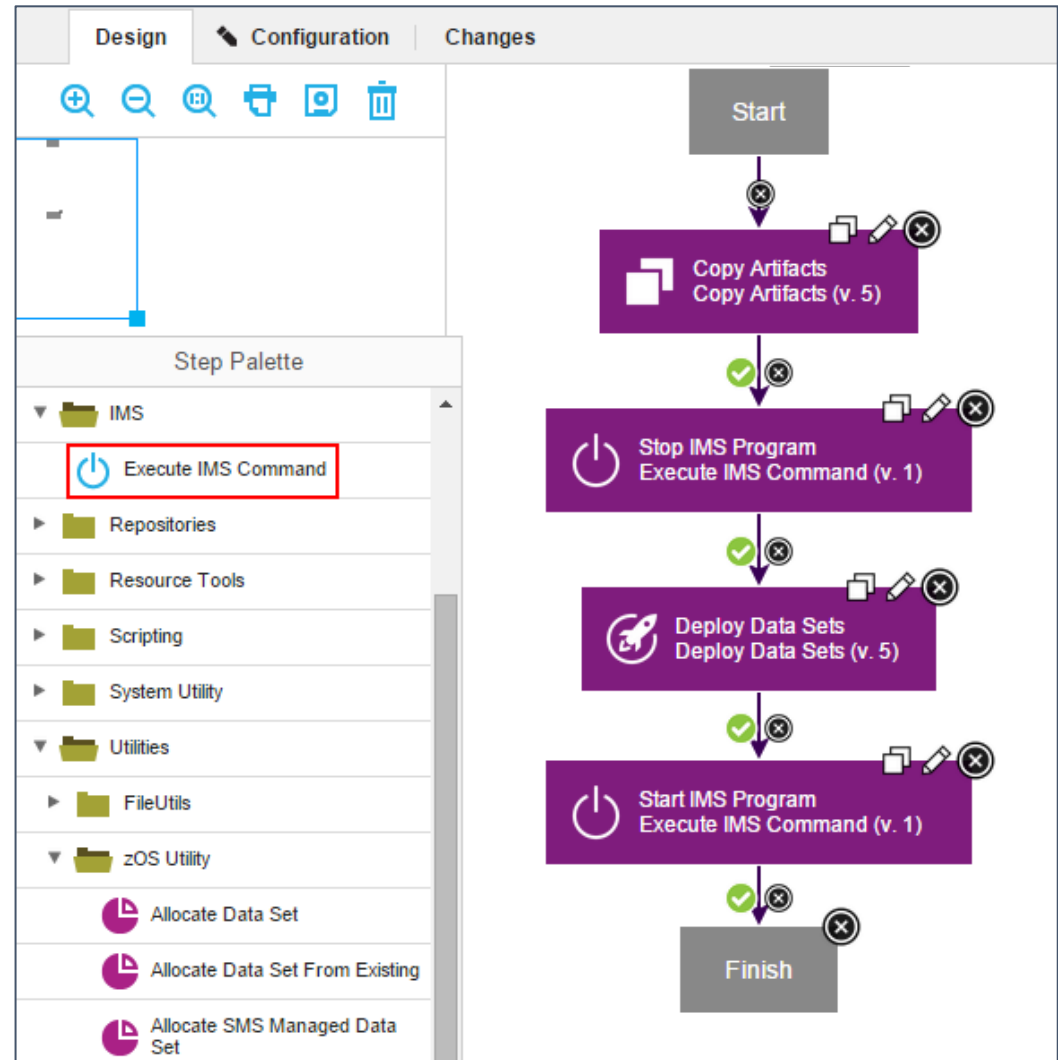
Design Configuration Changes

Step Palette

IMS
Execute IMS Command
Repositories
Resource Tools
Scripting
System Utility
Utilities
FileUtils
zOS Utility
Allocate Data Set
Allocate Data Set From Existing
Allocate SMS Managed Data Set

Start

Copy Artifacts
Copy Artifacts (v. 5)

Stop IMS Program
Execute IMS Command (v. 1)

Deploy Data Sets
Deploy Data Sets (v. 5)

Start IMS Program
Execute IMS Command (v. 1)

Finish